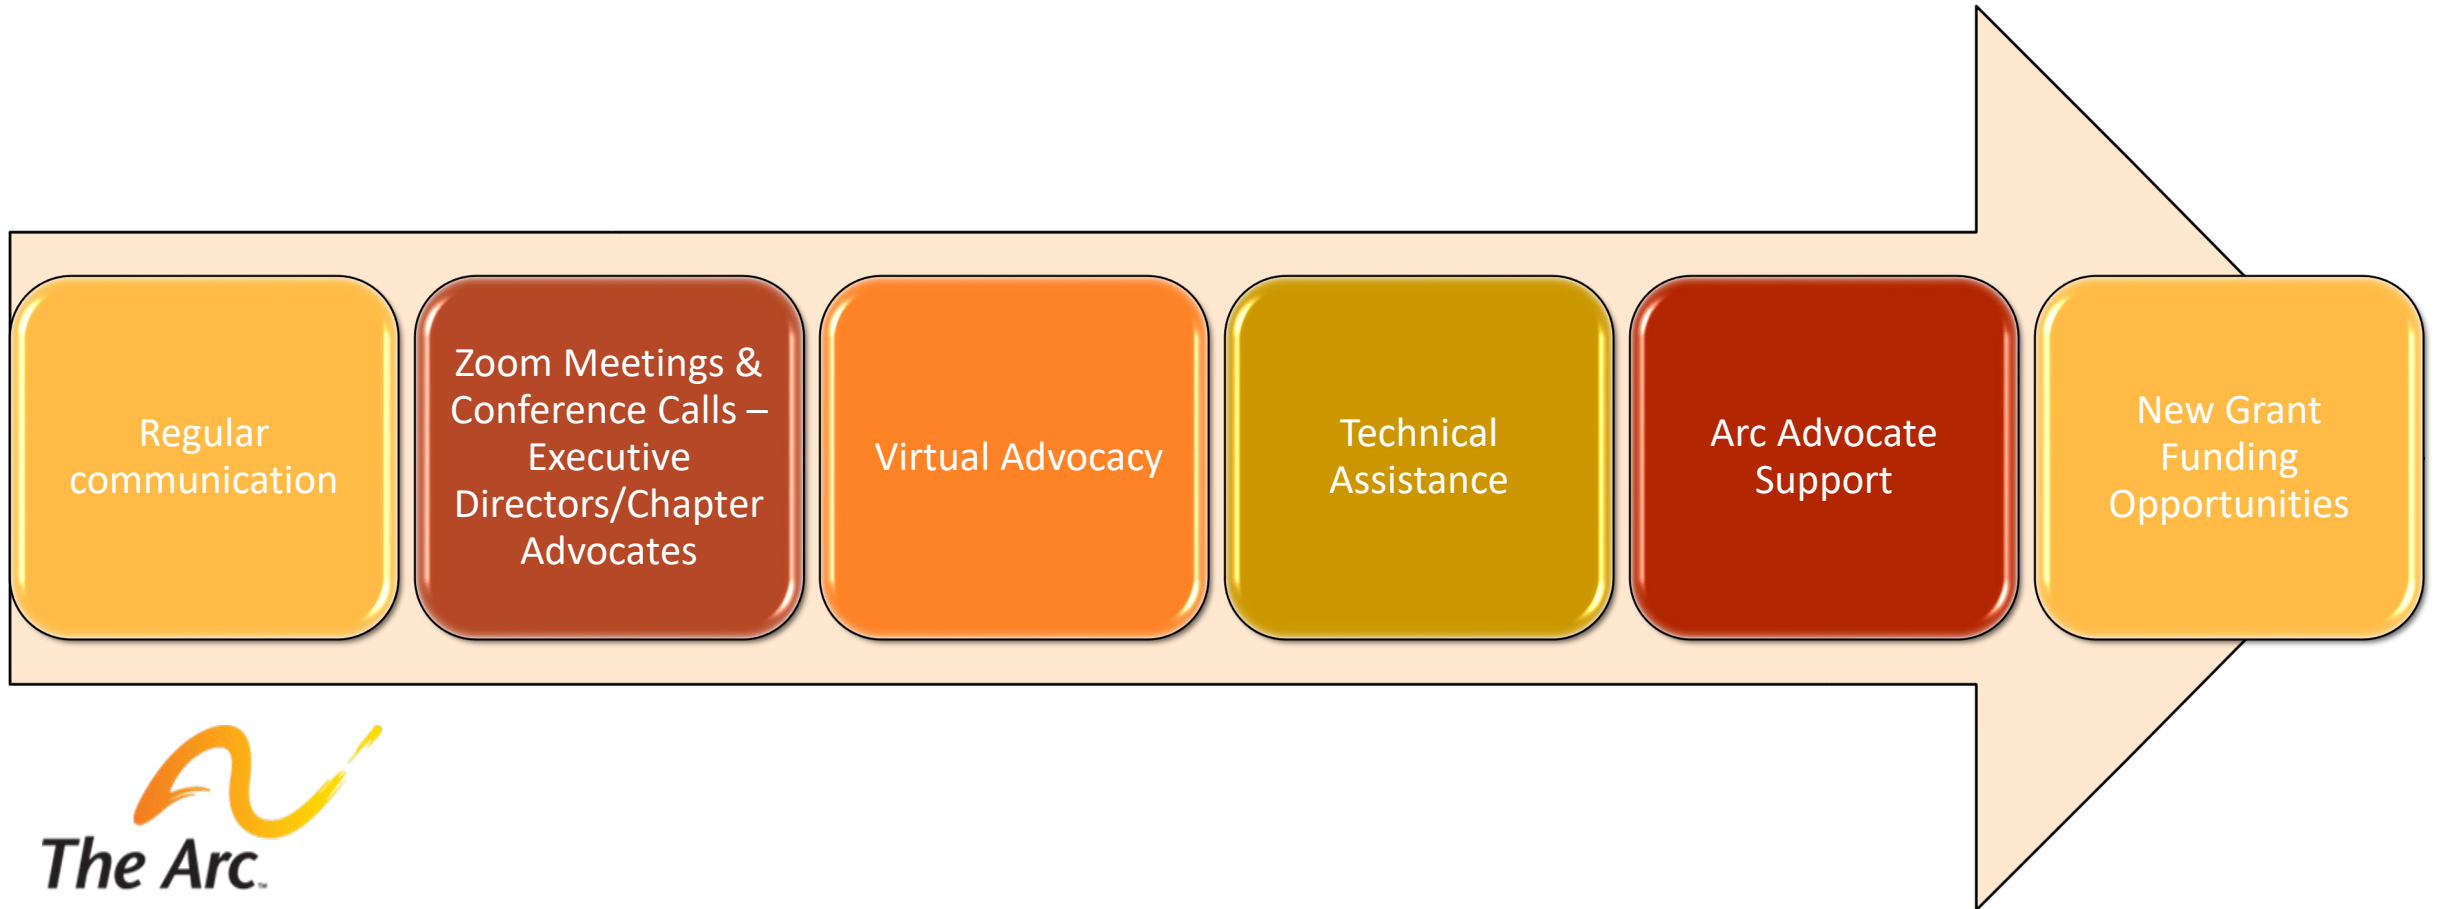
Regular communication

Zoom Meetings & Conference Calls – Executive Directors/Chapter Advocates

Virtual Advocacy

Technical Assistance

Arc Advocate Support

New Grant Funding Opportunities

The Arc.